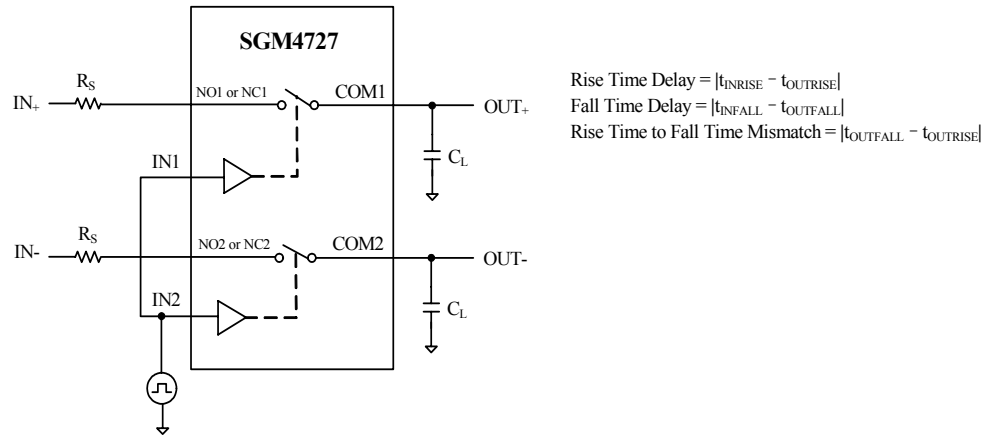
SGM4727

$IN_+$

$R_S$

NO1 or NC1

COM1

$OUT_+$

IN1

$C_L$

IN-

$R_S$

NO2 or NC2

COM2

OUT-

IN2

$C_L$

Rise Time Delay = $|t_{INRISE} - t_{OUTRISE}|$
Fall Time Delay = $|t_{INFALL} - t_{OUTFALL}|$
Rise Time to Fall Time Mismatch = $|t_{OUTFALL} - t_{OUTRISE}|$